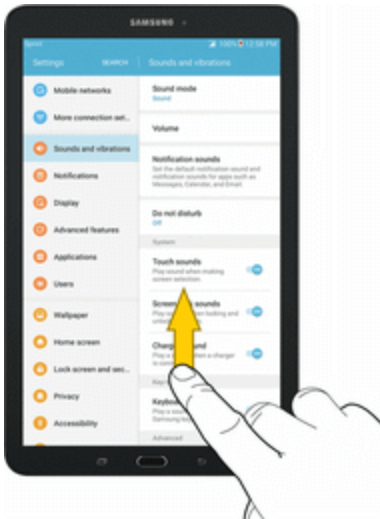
SAMSUNG

Sprint 100% 12:58 PM

Settings SEARCH Sounds and vibrations

Mobile networks

More connection set...

Sounds and vibrations

Notifications

Display

Advanced features

Applications

Users

Wallpaper

Home screen

Lock screen and sec...

Privacy

Accessibility

Sound mode
Sound

Volume

Notification sounds
Set the default notification sound and notification sounds for apps such as Messages, Calendar, and Email.

Do not disturb
Off

System

Touch sounds
Play sound when making screen selection.

Scree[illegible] sounds
Play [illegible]en locking and unl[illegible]

Charg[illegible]und
Play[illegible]en a charger is co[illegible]

Key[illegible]

Keybo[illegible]
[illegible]
Samsung k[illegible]

Advanced